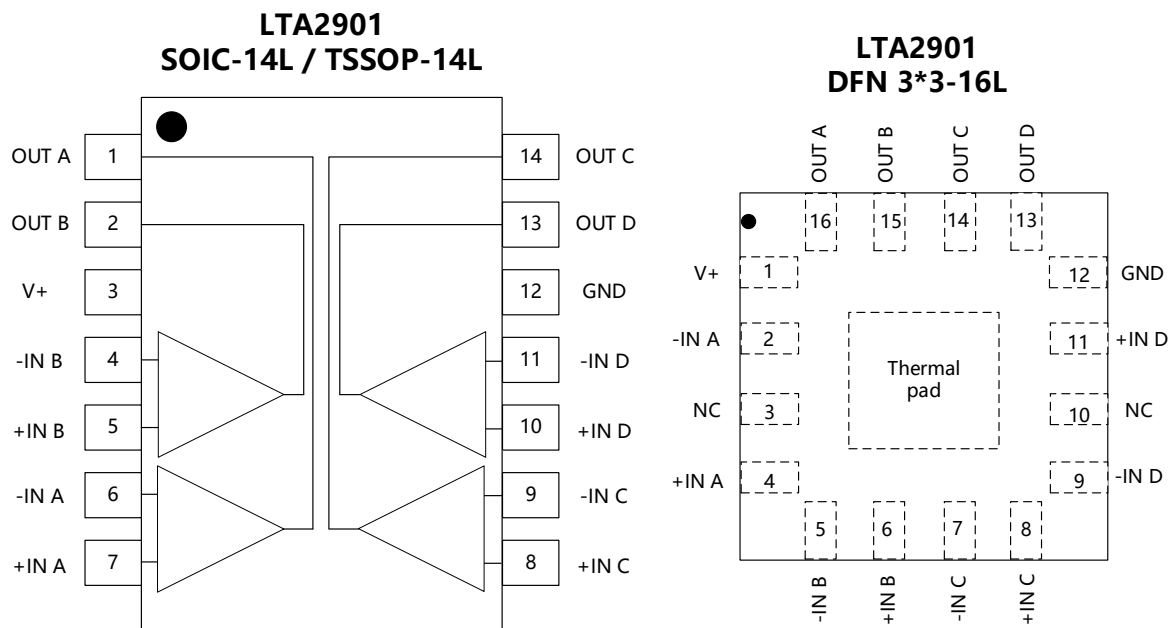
LTA2901
SOIC-14L / TSSOP-14L

OUT A 1
OUT B 2
V+ 3
-IN B 4
+IN B 5
-IN A 6
+IN A 7

14 OUT C
13 OUT D
12 GND
11 -IN D
10 +IN D
9 -IN C
8 +IN C

LTA2901
DFN 3*3-16L

OUT A OUT B OUT C OUT D
16 15 14 13

V+ 1
-IN A 2
NC 3
+IN A 4

Thermal pad

12 GND
11 +IN D
10 NC
9 -IN D

5 6 7 8
-IN B +IN B -IN C +IN C